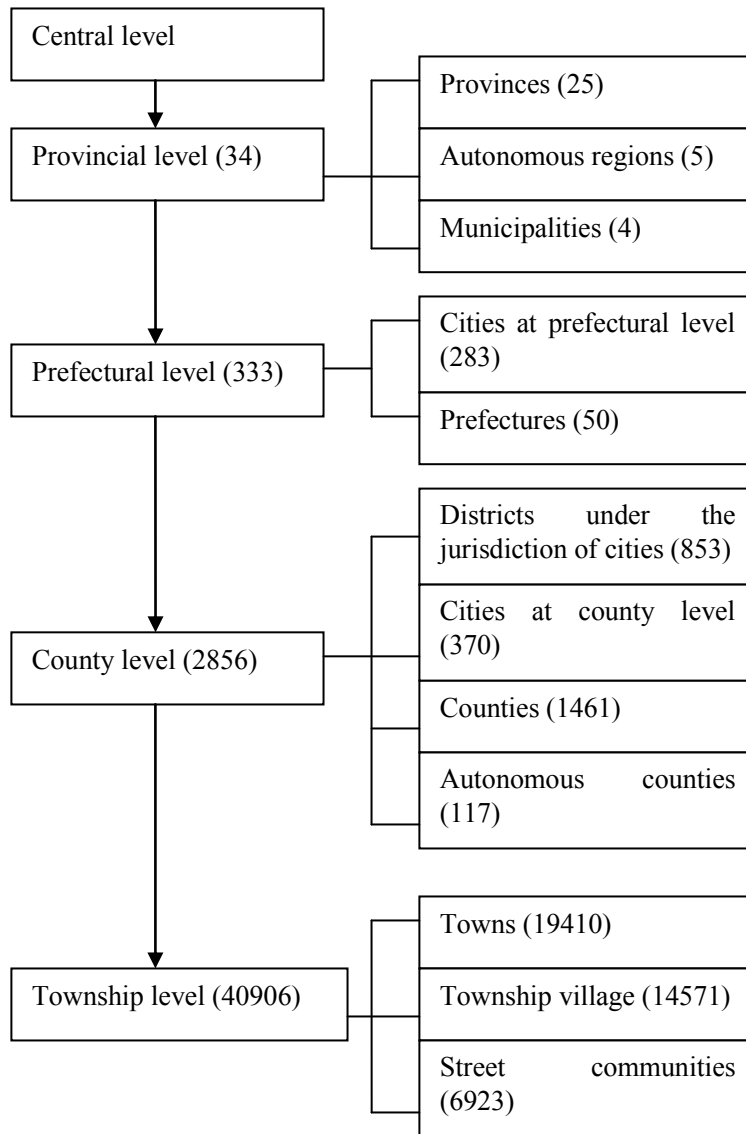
Central level

Provincial level (34)

Provinces (25)

Autonomous regions (5)

Municipalities (4)

Prefectural level (333)

Cities at prefectural level (283)

Prefectures (50)

County level (2856)

Districts under the jurisdiction of cities (853)

Cities at county level (370)

Counties (1461)

Autonomous counties (117)

Township level (40906)

Towns (19410)

Township village (14571)

Street communities (6923)